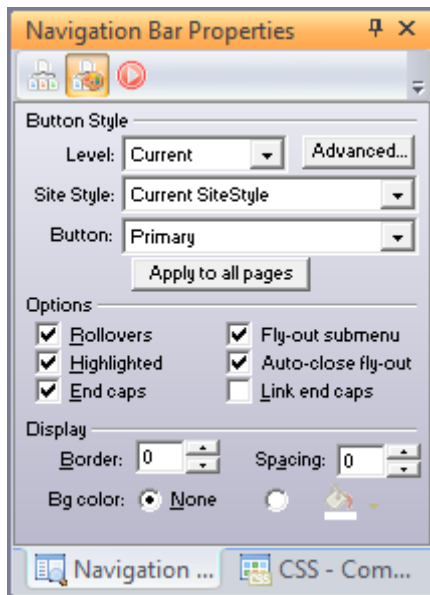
Navigation Bar Properties

Button Style

Level: Current

Advanced...

Site Style: Current SiteStyle

Button: Primary

Apply to all pages

Options

Rollovers

Fly-out submenu

Highlighted

Auto-close fly-out

End caps

Link end caps

Display

Border: 0

Spacing: 0

Bg color: None

Navigation ...

CSS - Com...